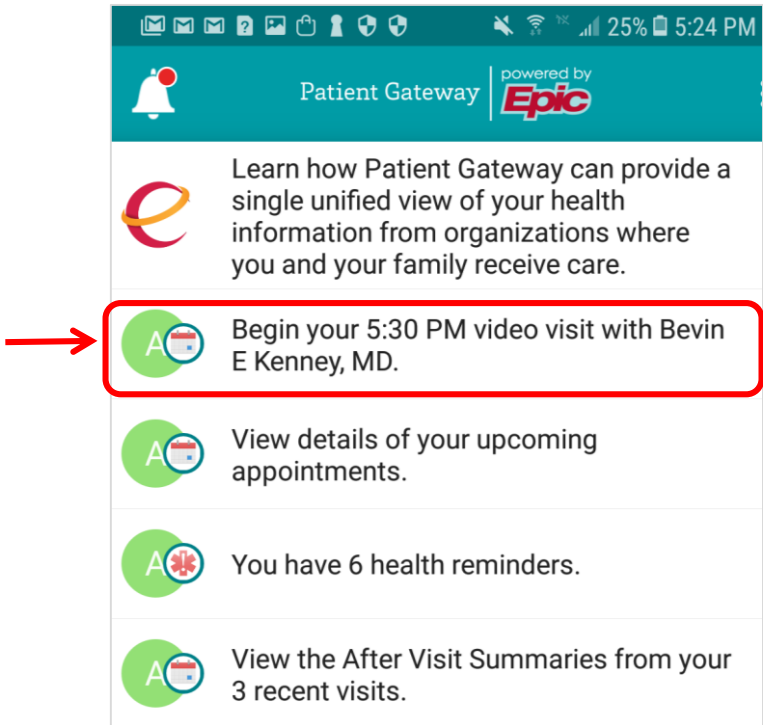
25% 5:24 PM

Patient Gateway powered by Epic

Learn how Patient Gateway can provide a single unified view of your health information from organizations where you and your family receive care.

A Begin your 5:30 PM video visit with Bevin E Kenney, MD.

A View details of your upcoming appointments.

A You have 6 health reminders.

A View the After Visit Summaries from your 3 recent visits.